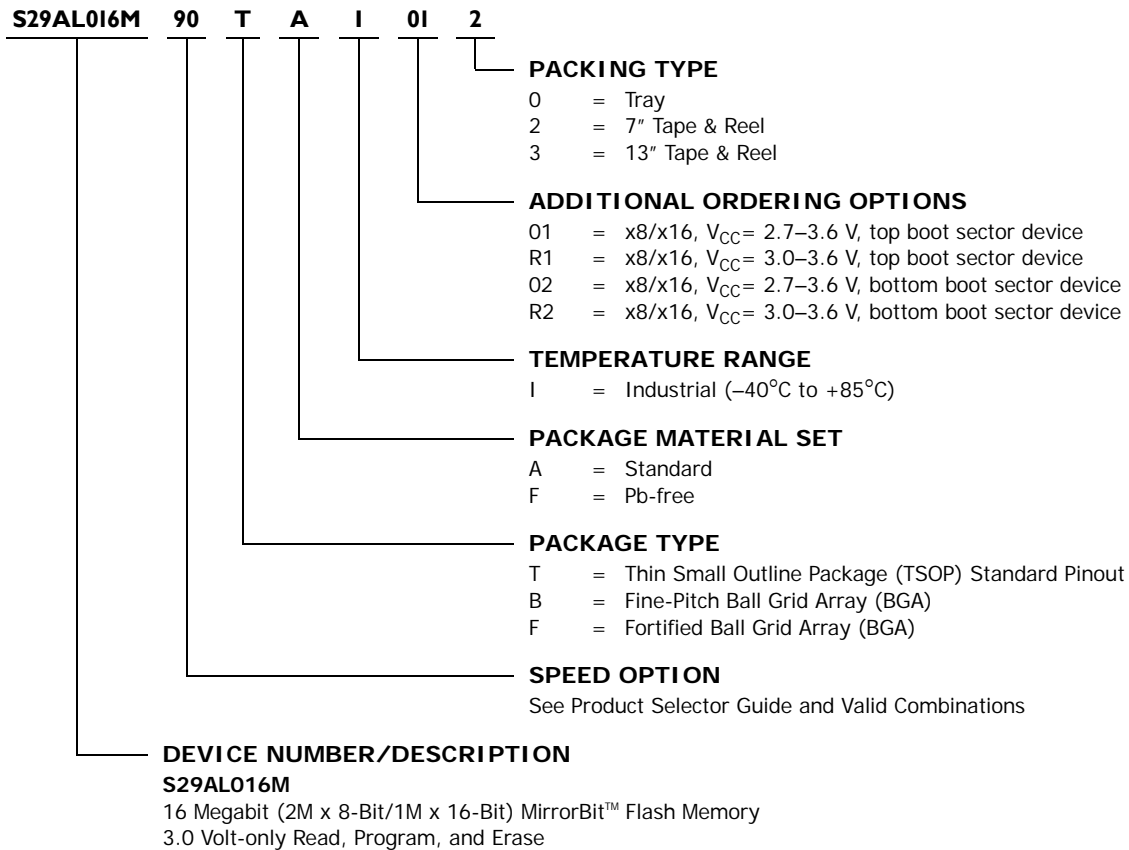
S29AL016M 90 T A I 01 2

PACKING TYPE
0 = Tray
2 = 7″ Tape & Reel
3 = 13″ Tape & Reel

ADDITIONAL ORDERING OPTIONS
01 = x8/x16, $V_{CC}$= 2.7–3.6 V, top boot sector device
R1 = x8/x16, $V_{CC}$= 3.0–3.6 V, top boot sector device
02 = x8/x16, $V_{CC}$= 2.7–3.6 V, bottom boot sector device
R2 = x8/x16, $V_{CC}$= 3.0–3.6 V, bottom boot sector device

TEMPERATURE RANGE
I = Industrial (–40°C to +85°C)

PACKAGE MATERIAL SET
A = Standard
F = Pb-free

PACKAGE TYPE
T = Thin Small Outline Package (TSOP) Standard Pinout
B = Fine-Pitch Ball Grid Array (BGA)
F = Fortified Ball Grid Array (BGA)

SPEED OPTION
See Product Selector Guide and Valid Combinations

DEVICE NUMBER/DESCRIPTION
S29AL016M
16 Megabit (2M x 8-Bit/1M x 16-Bit) MirrorBit™ Flash Memory
3.0 Volt-only Read, Program, and Erase